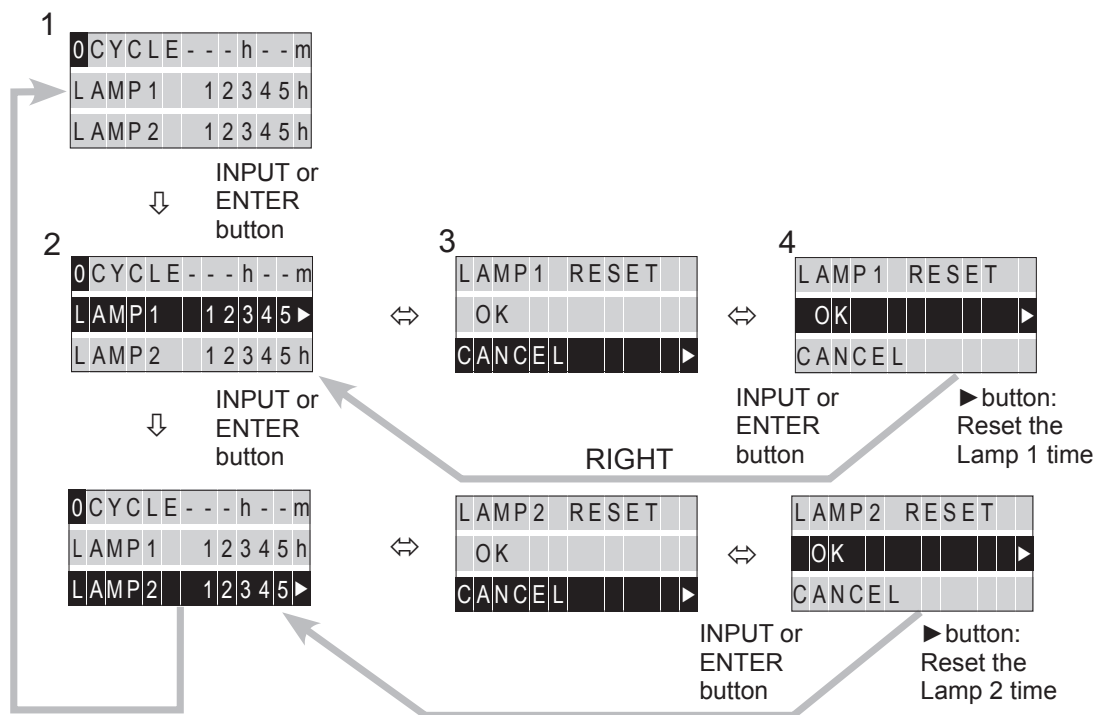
1
0CYCLE---h--m
LAMP1 12345h
LAMP2 12345h

⇩ INPUT or ENTER button

2
0CYCLE---h--m
LAMP1 12345►
LAMP2 12345h

⇔

3
LAMP1 RESET
OK
CANCEL ►

⇔

4
LAMP1 RESET
OK ►
CANCEL

⇩ INPUT or ENTER button

INPUT or ENTER button

►button: Reset the Lamp 1 time

RIGHT

0CYCLE---h--m
LAMP1 12345h
LAMP2 12345►

⇔

LAMP2 RESET
OK
CANCEL ►

⇔

LAMP2 RESET
OK ►
CANCEL

INPUT or ENTER button

►button: Reset the Lamp 2 time